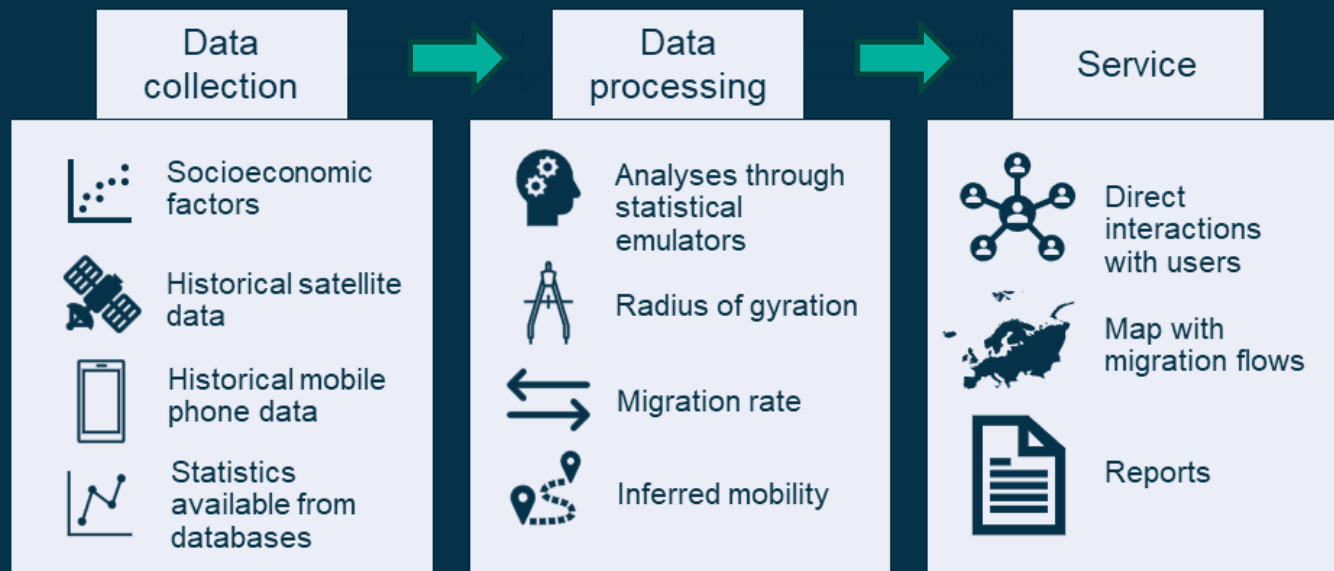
Data collection

Socioeconomic factors

Historical satellite data

Historical mobile phone data

Statistics available from databases

Data processing

Analyses through statistical emulators

Radius of gyration

Migration rate

Inferred mobility

Service

Direct interactions with users

Map with migration flows

Reports